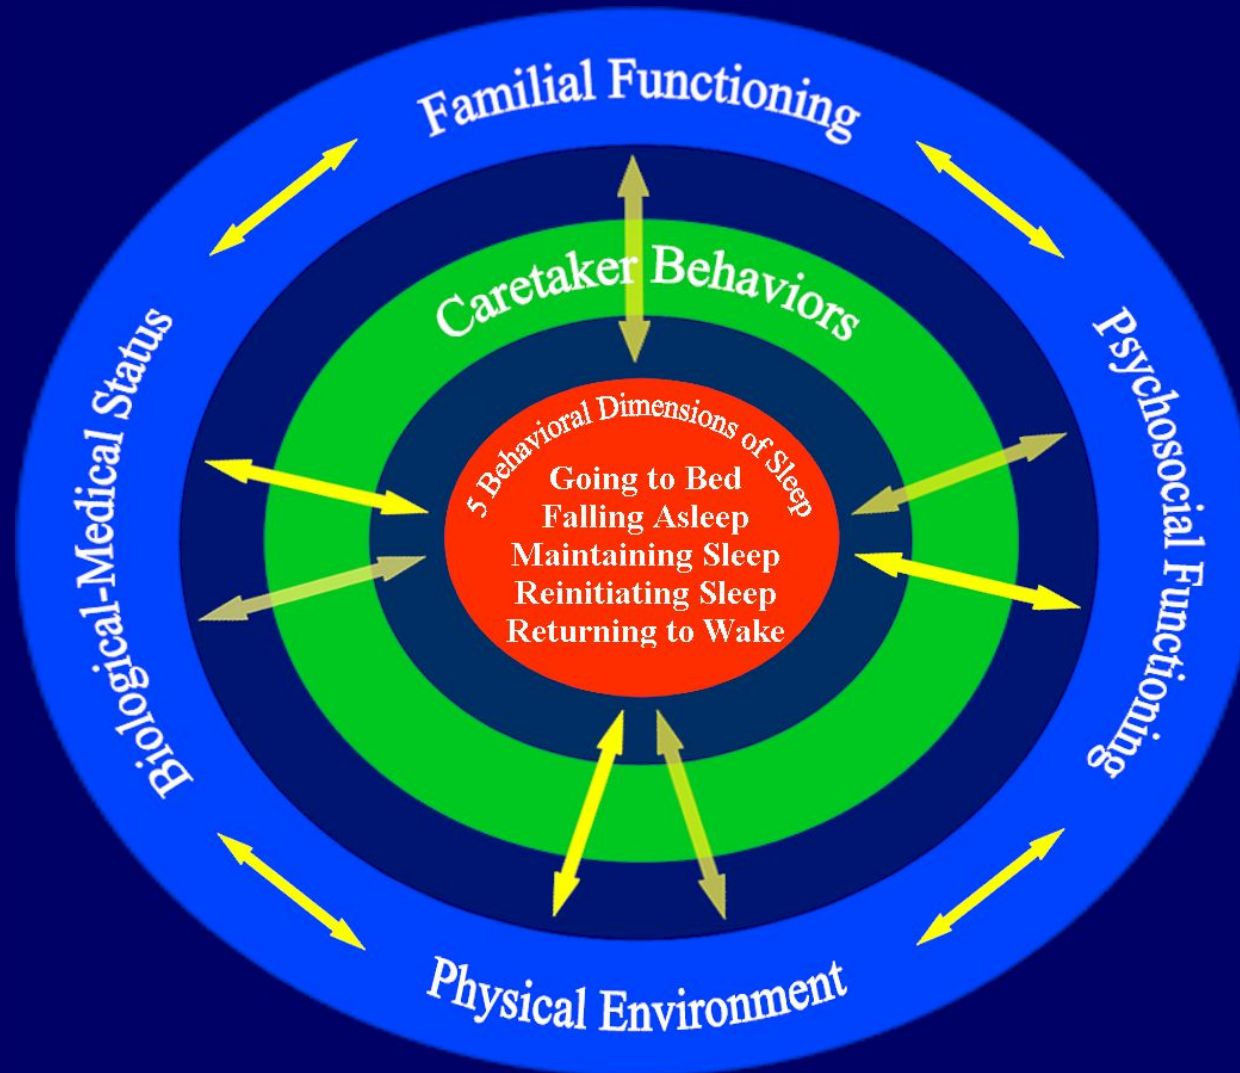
Familial Functioning

Biological-Medical Status

Psychosocial Functioning

Caretaker Behaviors

5 Behavioral Dimensions of Sleep

Going to Bed
Falling Asleep
Maintaining Sleep
Reinitiating Sleep
Returning to Wake

Physical Environment